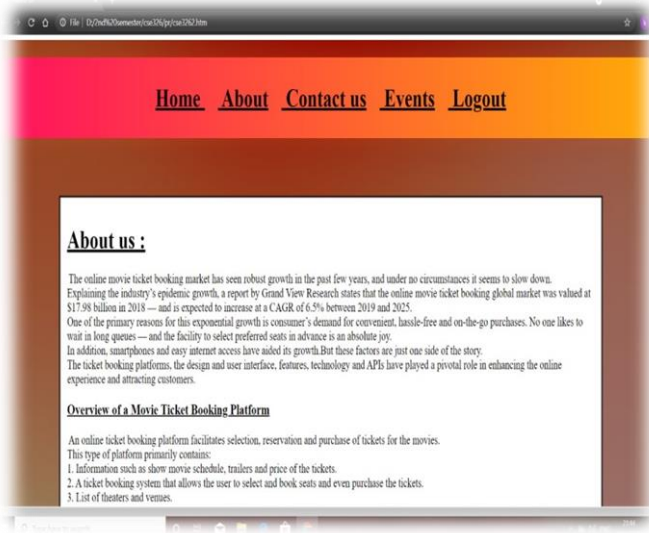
File | D:/2nd%20semester/cse326/pr/cse3262.htm

Home About Contact us Events Logout

About us :

The online movie ticket booking market has seen robust growth in the past few years, and under no circumstances it seems to slow down. Explaining the industry's epidemic growth, a report by Grand View Research states that the online movie ticket booking global market was valued at $17.98 billion in 2018 — and is expected to increase at a CAGR of 6.5% between 2019 and 2025.
One of the primary reasons for this exponential growth is consumer's demand for convenient, hassle-free and on-the-go purchases. No one likes to wait in long queues — and the facility to select preferred seats in advance is an absolute joy.
In addition, smartphones and easy internet access have aided its growth.But these factors are just one side of the story.
The ticket booking platforms, the design and user interface, features, technology and APIs have played a pivotal role in enhancing the online experience and attracting customers.

Overview of a Movie Ticket Booking Platform

An online ticket booking platform facilitates selection, reservation and purchase of tickets for the movies.
This type of platform primarily contains:
1. Information such as show movie schedule, trailers and price of the tickets.
2. A ticket booking system that allows the user to select and book seats and even purchase the tickets.
3. List of theaters and venues.

Type here to search